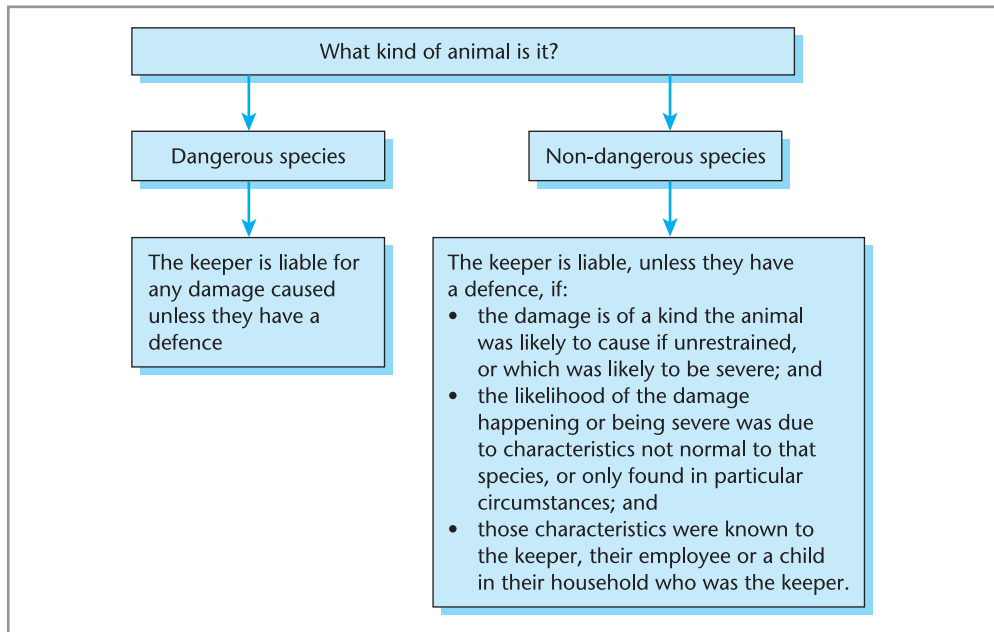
What kind of animal is it?

Dangerous species

Non-dangerous species

The keeper is liable for any damage caused unless they have a defence

The keeper is liable, unless they have a defence, if:
- the damage is of a kind the animal was likely to cause if unrestrained, or which was likely to be severe; and
- the likelihood of the damage happening or being severe was due to characteristics not normal to that species, or only found in particular circumstances; and
- those characteristics were known to the keeper, their employee or a child in their household who was the keeper.